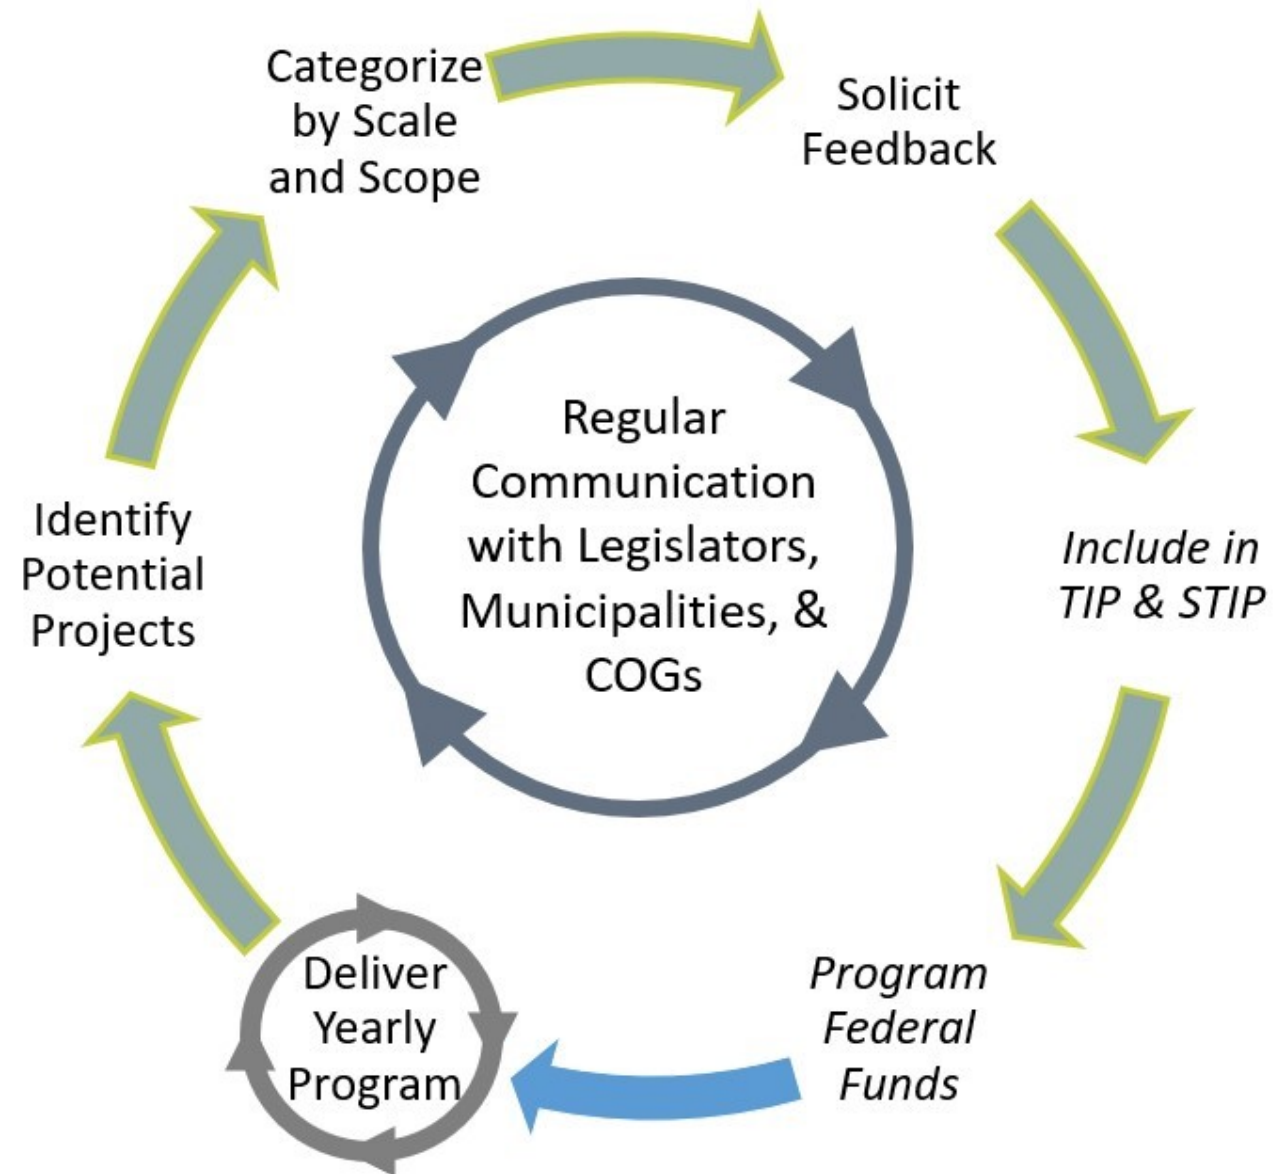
Categorize by Scale and Scope

Solicit Feedback

Include in TIP & STIP

Program Federal Funds

Deliver Yearly Program

Identify Potential Projects

Regular Communication with Legislators, Municipalities, & COGs